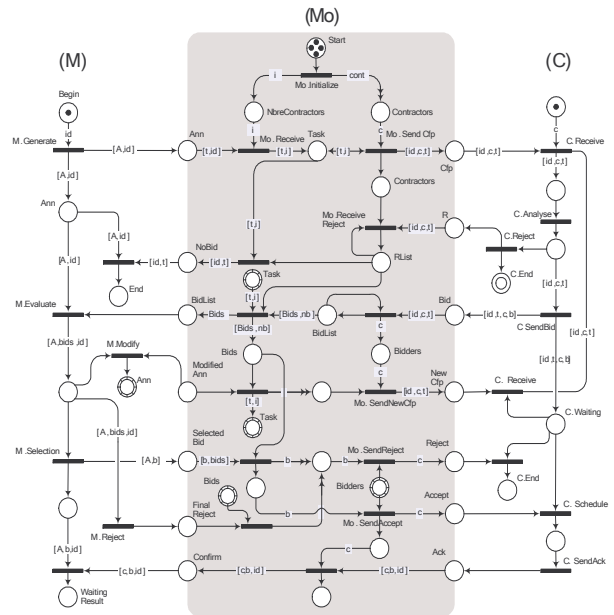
(Mo)

(M)

(C)

Start

Mo.Initialize

i

cont

Begin

id

M.Generate

[A,id]

Ann

[t,id]

NbreContractors

i

Mo. Receive

Task

[t,i]

[t,i]

Contractors

c

Mo. Send Cfp

[id,c,t]

Cfp

[id,c,t]

c

C.Receive

[id,c,t]

[A,id]

Ann

[A,id]

Contractors

Mo.Receive Reject

R

[id,c,t]

C.Analyse

C.Reject

NoBid

[id,t]

[id,t]

[t,i]

RList

C.End

[id,c,t]

End

[A, id]

Task

[t,i]

M.Evaluate

BidList

Bids

[Bids,nb]

[Bids,nb]

BidList

Bid

[id,t,c,b]

C SendBid

[id,c,t]

[A,bids,id]

M.Modify

[Bids,nb]

c

[id,t,c,b]

Ann

Modified Ann

Bids

Bidders

c

New Cfp

[id,c,t]

Mo. SendNewCfp

C. Receive

[t,i]

Task

C.Waiting

[A,bids,id]

M .Selection

[A,b]

Selected Bid

[b,bids]

b

b

Mo .SendReject

c

Reject

C.End

Bids

Bidders

Accept

C. Schedule

b

Mo . SendAccept

c

M.Reject

Final Reject

[A,b,id]

Confirm

c

Ack

[c,b,id]

[cb, id]

[cb,id]

C. SendAck

Waiting Result